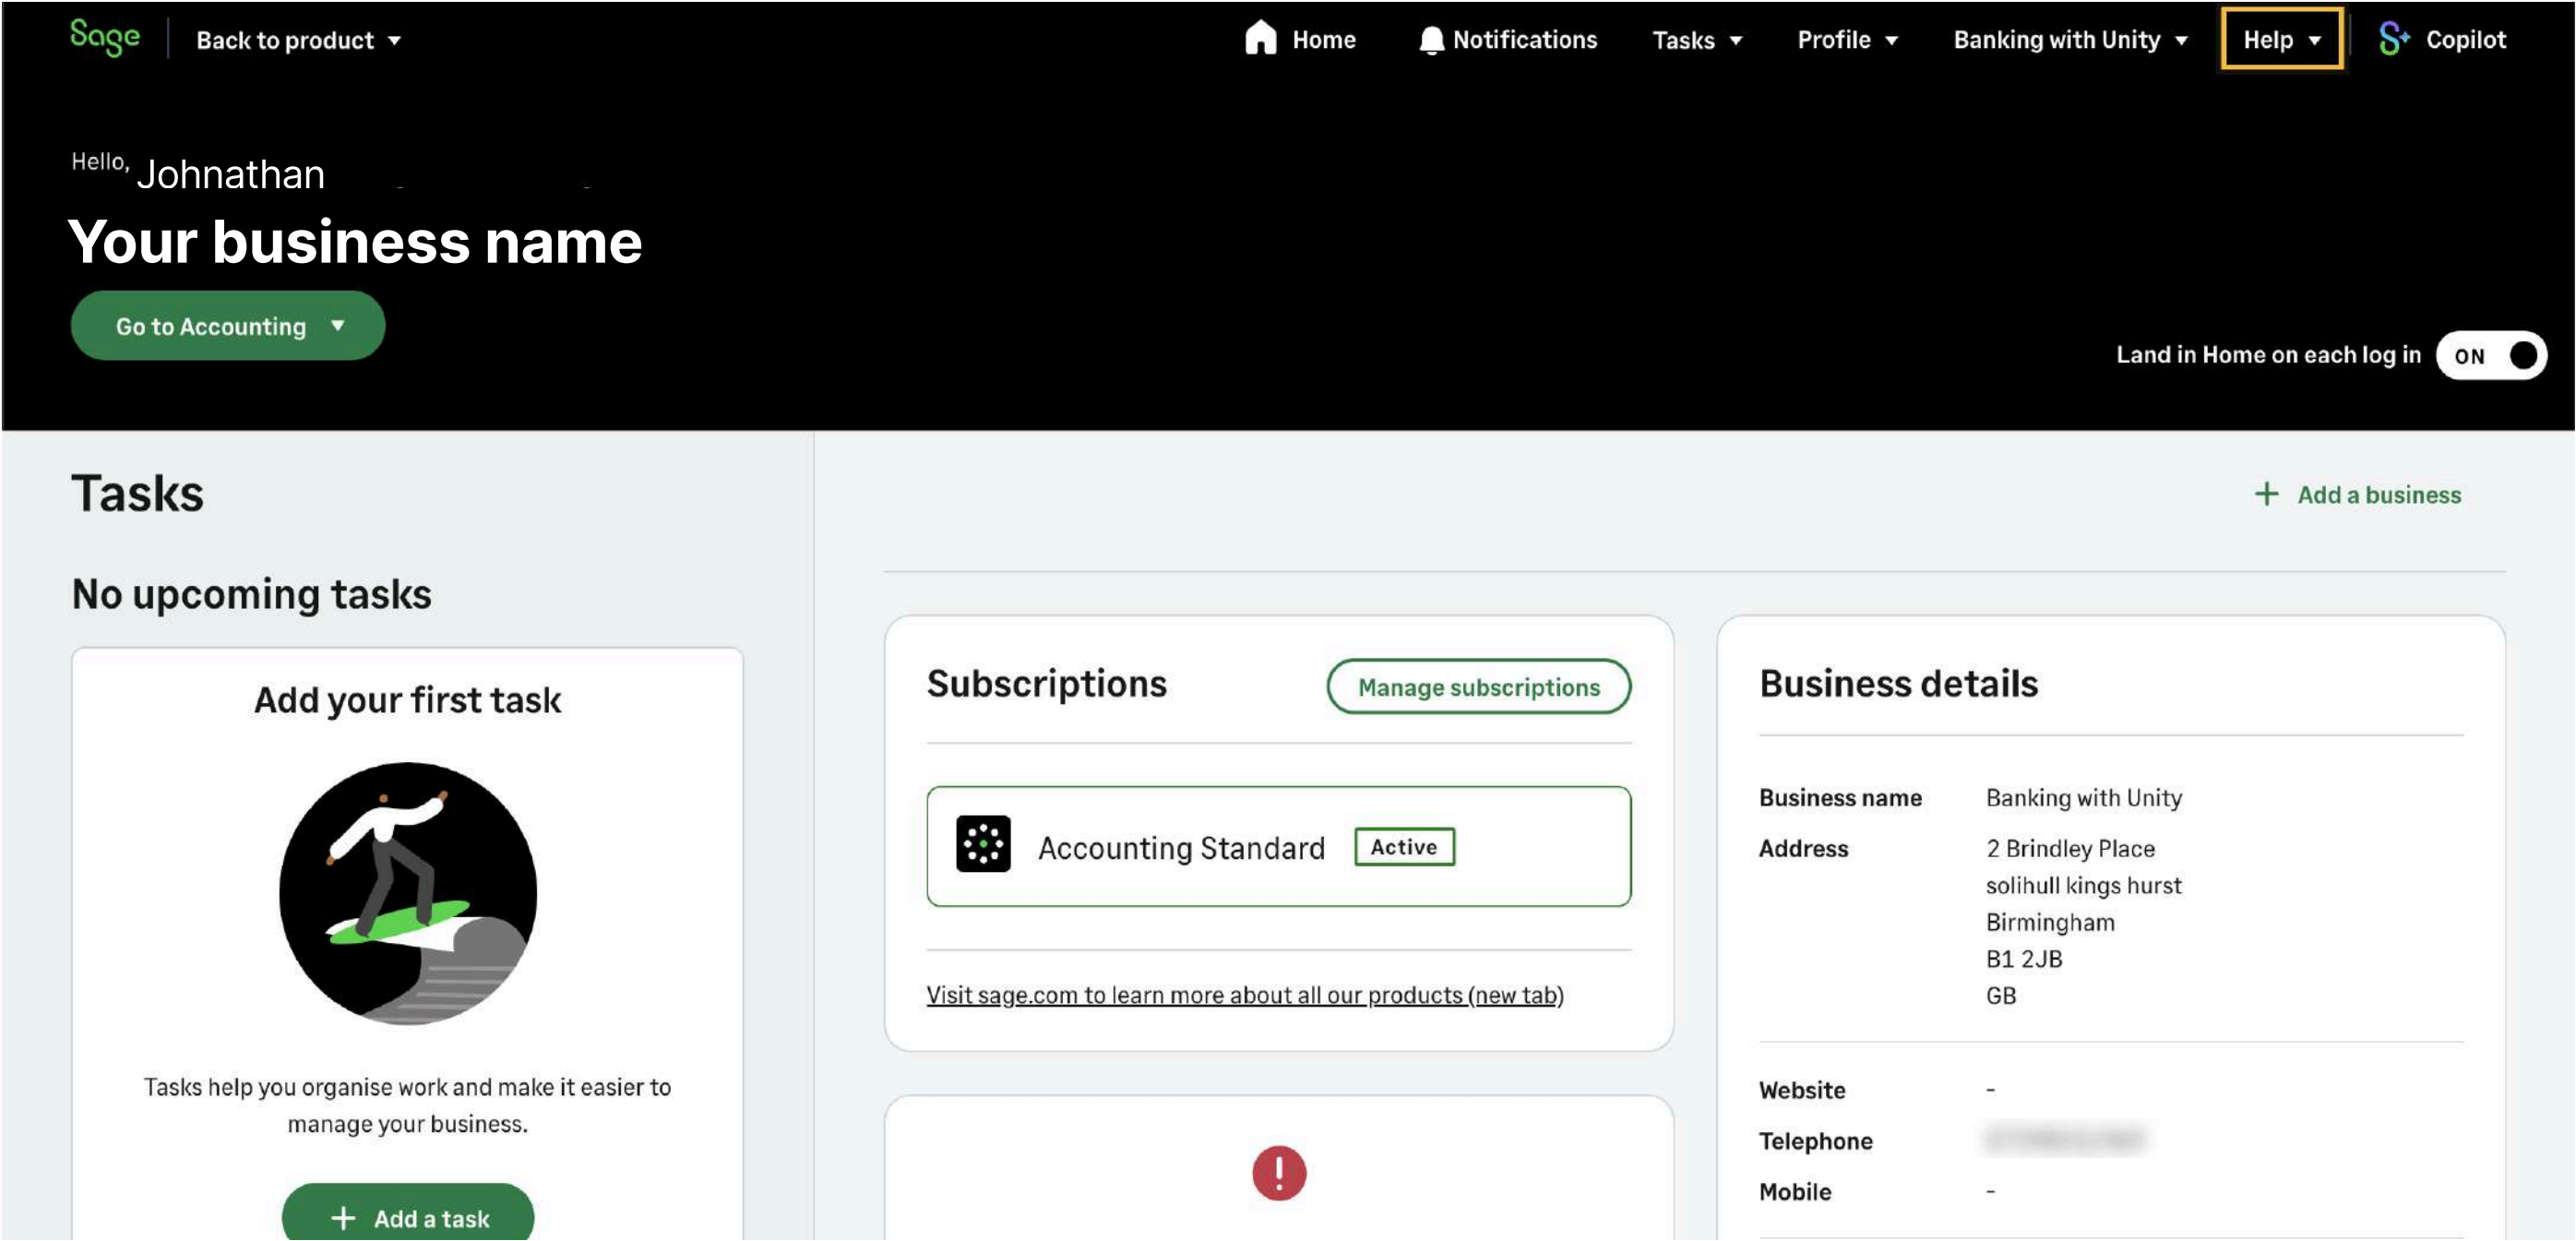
Sage Back to product ▾ Home Notifications Tasks ▾ Profile ▾ Banking with Unity ▾ Help ▾ Copilot

Hello, Johnathan

Your business name

Go to Accounting ▾

Land in Home on each log in ON

Tasks

No upcoming tasks

Add your first task

Tasks help you organise work and make it easier to manage your business.

+ Add a task

+ Add a business

Subscriptions

Manage subscriptions

Accounting Standard Active

Visit sage.com to learn more about all our products (new tab)

Business details

| Business name | Banking with Unity |
|---|---|
| Address | 2 Brindley Place solihull kings hurst Birmingham B1 2JB GB |
| Website | - |
| Telephone | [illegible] |
| Mobile | - |